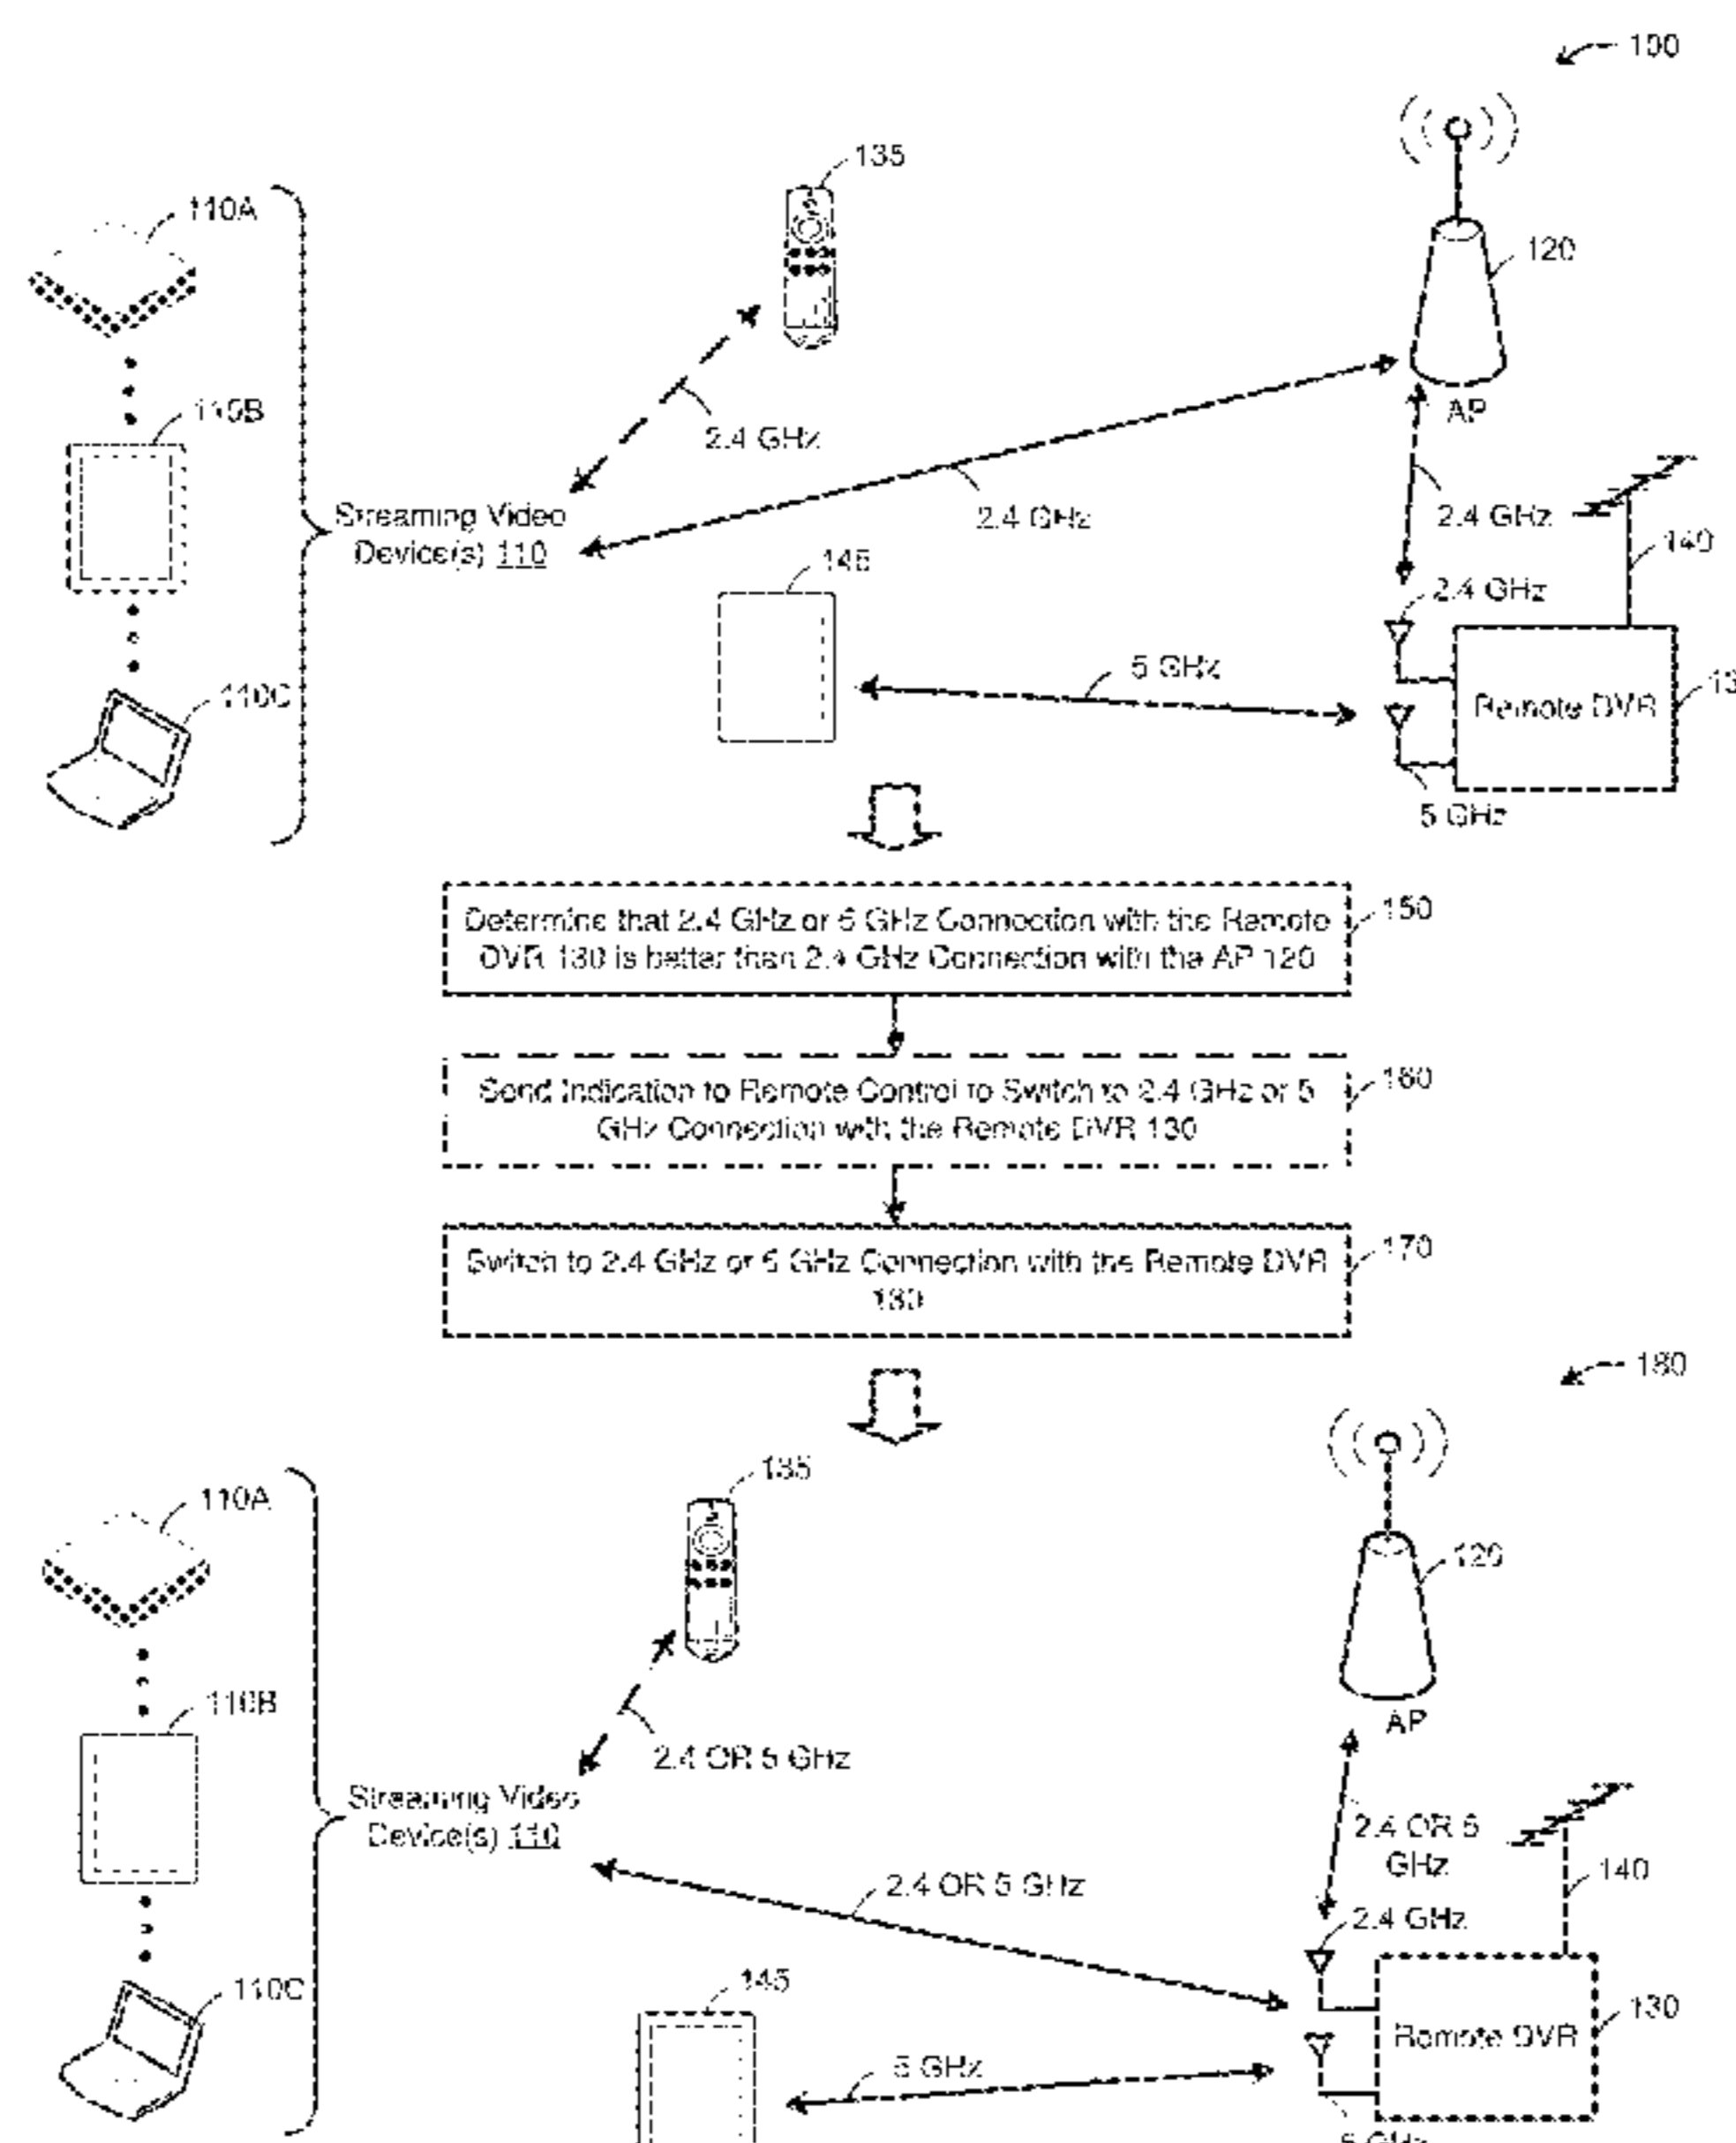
100

135

110A

120

110B

2.4 GHz

AP

Streaming Video Device(s) 110

2.4 GHz

2.4 GHz

140

145

2.4 GHz

110C

5 GHz

Remote DVR

13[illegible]

5 GHz

Determine that 2.4 GHz or 5 GHz Connection with the Remote DVR 130 is better than 2.4 GHz Connection with the AP 120

150

Send Indication to Remote Control to Switch to 2.4 GHz or 5 GHz Connection with the Remote DVR 130

160

Switch to 2.4 GHz or 5 GHz Connection with the Remote DVR 130

170

180

135

110A

120

110B

AP

2.4 OR 5 GHz

Streaming Video Device(s) 110

2.4 OR 5 GHz

140

2.4 OR 5 GHz

2.4 GHz

110C

145

130

Remote DVR

5 GHz

5 GHz